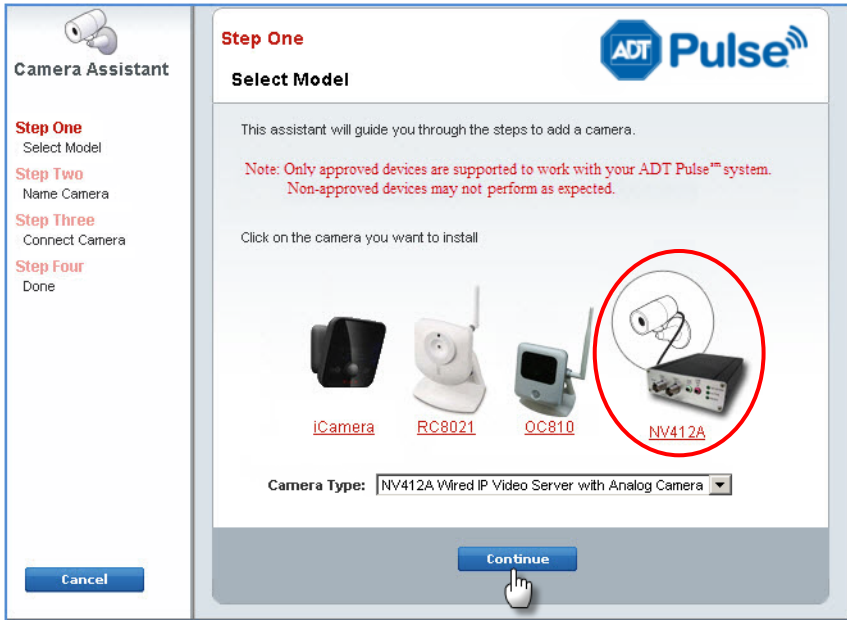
Camera Assistant

Step One
Select Model
Step Two
Name Camera
Step Three
Connect Camera
Step Four
Done

Cancel

Step One
Select Model

ADT Pulse

This assistant will guide you through the steps to add a camera.

Note: Only approved devices are supported to work with your ADT Pulse℠ system. Non-approved devices may not perform as expected.

Click on the camera you want to install

iCamera
RC8021
OC810
NV412A

Camera Type: NV412A Wired IP Video Server with Analog Camera

Continue